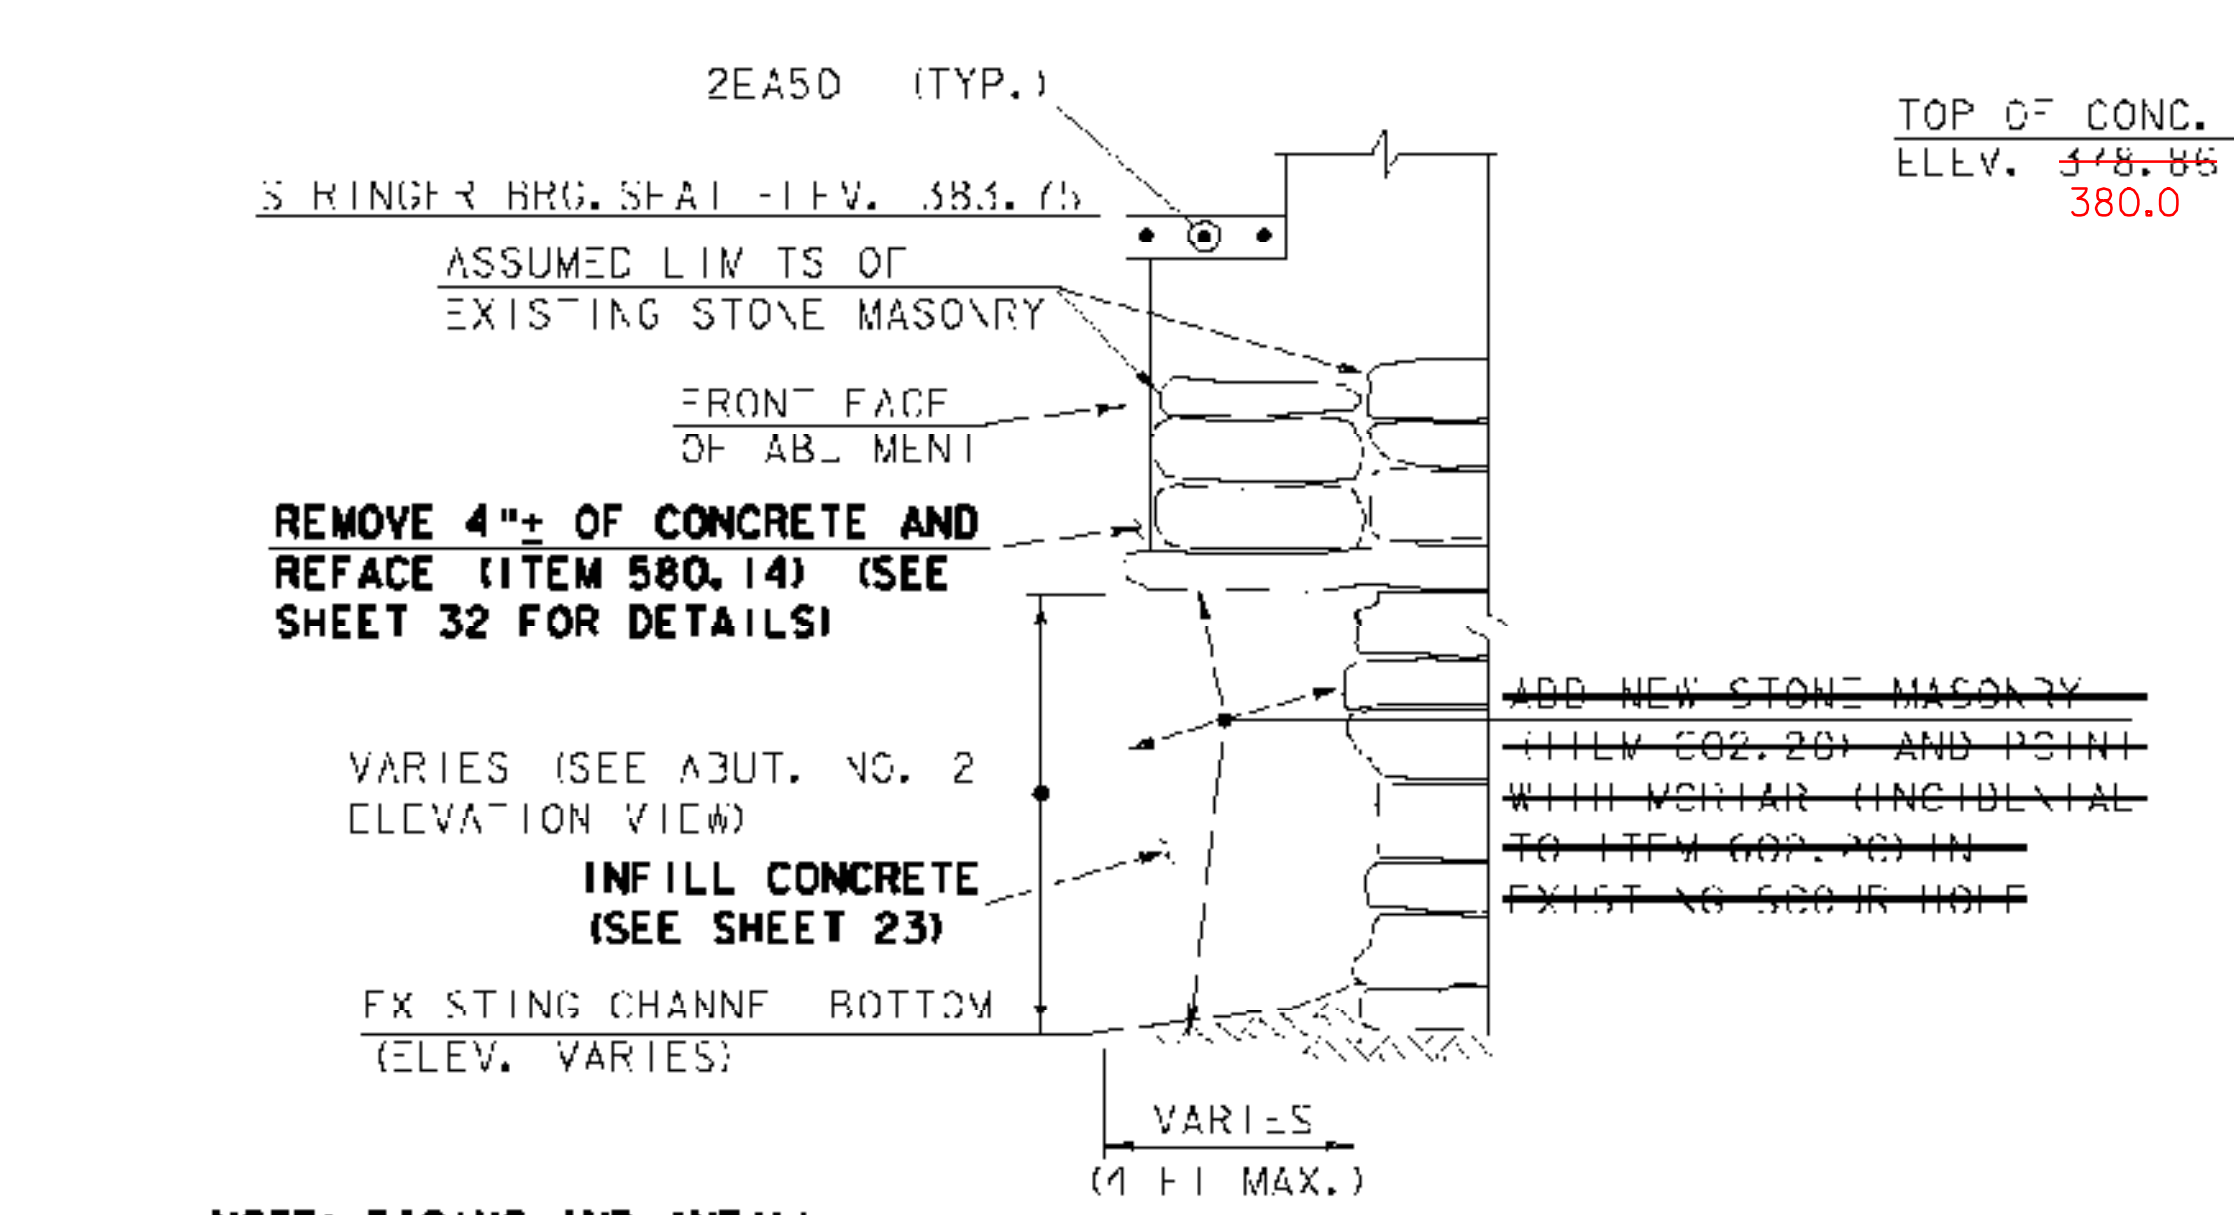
2EA5D (TYP.)

TOP OF CONC. ELEV. 378.86
380.0

STRINGER BRG. SEAT ELEV. 383.75

ASSUMED LIMITS OF EXISTING STONE MASONRY

FRONT FACE OF ABUTMENT

REMOVE 4"$\pm$ OF CONCRETE AND REFACE (ITEM 580.14) (SEE SHEET 32 FOR DETAILS)

ADD NEW STONE MASONRY (ITEM 602.20) AND POINT WITH MORTAR (INCIDENTAL TO ITEM 602.20) IN EXISTING SCOUR HOLE

VARIES (SEE ABUT. NO. 2 ELEVATION VIEW)

INFILL CONCRETE (SEE SHEET 23)

EXISTING CHANNEL BOTTOM (ELEV. VARIES)

VARIES (4 FT MAX.)

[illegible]